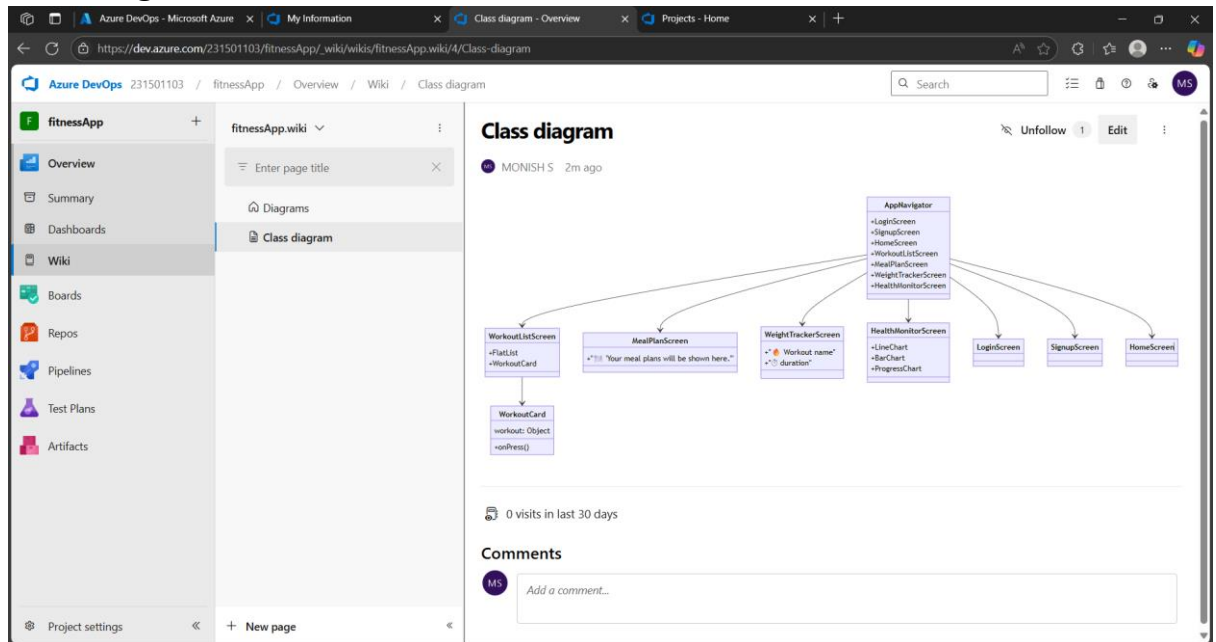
Azure DevOps - Microsoft Azure | My Information | Class diagram - Overview | Projects - Home

https://dev.azure.com/231501103/fitnessApp/_wiki/wikis/fitnessApp.wiki/4/Class-diagram

Azure DevOps 231501103 / fitnessApp / Overview / Wiki / Class diagram

Search

MS

fitnessApp +

Overview

Summary

Dashboards

Wiki

Boards

Repos

Pipelines

Test Plans

Artifacts

Project settings «

fitnessApp.wiki

Enter page title

Diagrams

Class diagram

+ New page «

Class diagram

Unfollow 1 Edit

MS MONISH S 2m ago

AppNavigator
+LoginScreen
+SignupScreen
+HomeScreen
+WorkoutListScreen
+MealPlanScreen
+WeightTrackerScreen
+HealthMonitorScreen

WorkoutListScreen
+FlatList
+WorkoutCard

MealPlanScreen
+"Your meal plans will be shown here."

WeightTrackerScreen
+" Workout name"
+" duration"

HealthMonitorScreen
+LineChart
+BarChart
+ProgressChart

LoginScreen

SignupScreen

HomeScreen

WorkoutCard
workout: Object
+onPress()

0 visits in last 30 days

Comments

MS Add a comment...